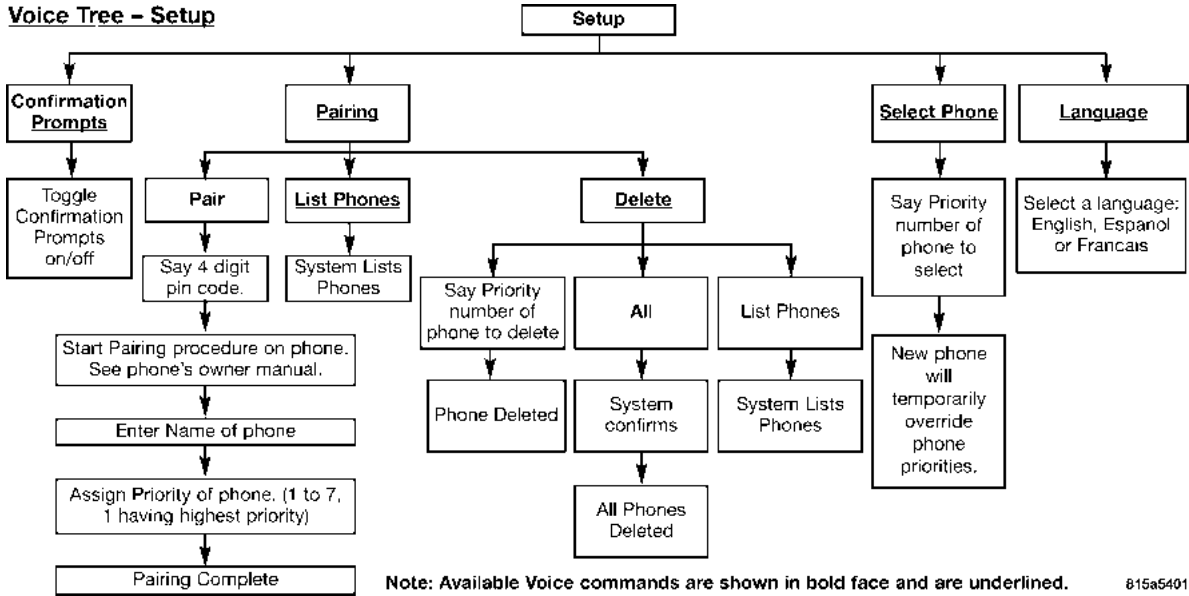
Voice Tree – Setup

Setup

Confirmation Prompts

Toggle Confirmation Prompts on/off

Pairing

Pair

Say 4 digit pin code.

Start Pairing procedure on phone. See phone's owner manual.

Enter Name of phone

Assign Priority of phone. (1 to 7, 1 having highest priority)

Pairing Complete

List Phones

System Lists Phones

Delete

Say Priority number of phone to delete

Phone Deleted

All

System confirms

All Phones Deleted

List Phones

System Lists Phones

Select Phone

Say Priority number of phone to select

New phone will temporarily override phone priorities.

Language

Select a language: English, Espanol or Francais

Note: Available Voice commands are shown in bold face and are underlined.

815a5491